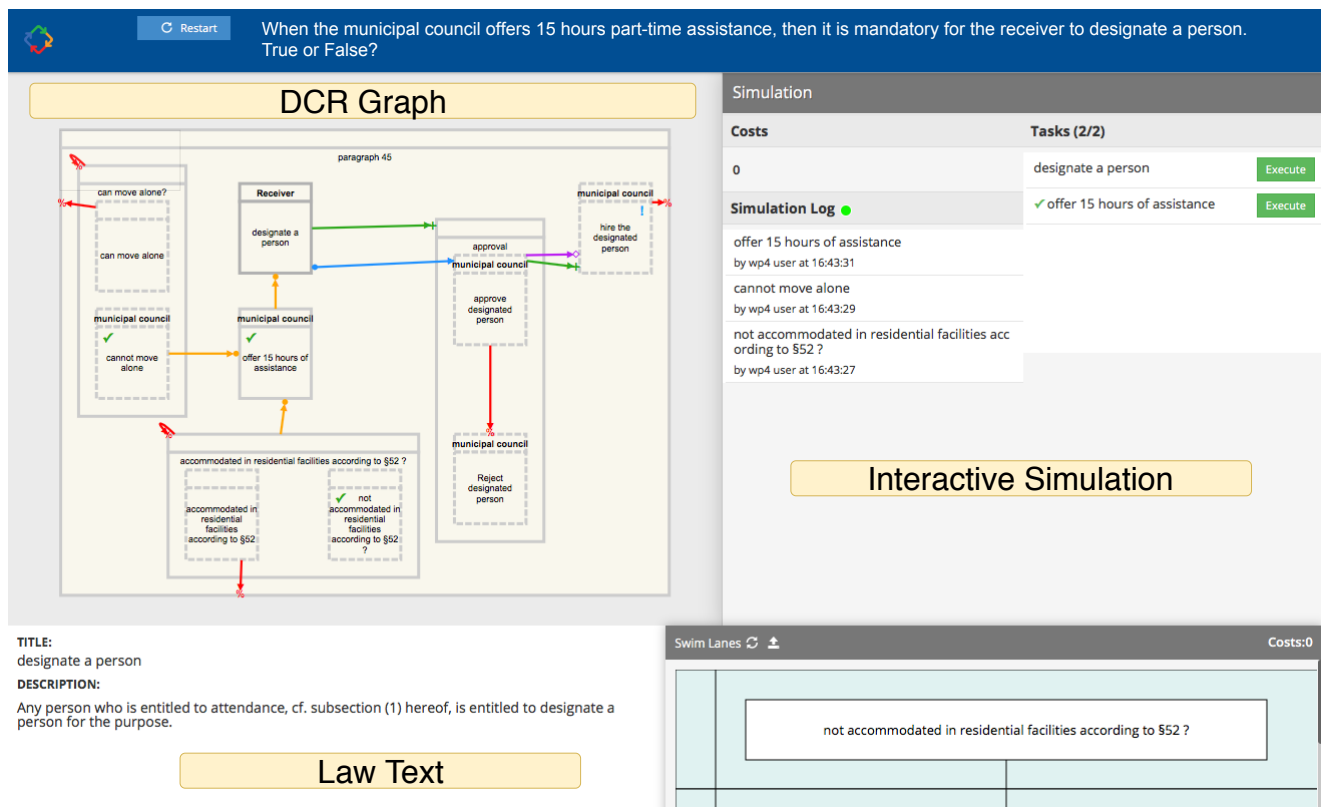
Restart

When the municipal council offers 15 hours part-time assistance, then it is mandatory for the receiver to designate a person. True or False?

DCR Graph

paragraph 45

can move alone?

can move alone

municipal council
✓
cannot move alone

Receiver
designate a person

municipal council
✓
offer 15 hours of assistance

approval
municipal council
approve designated person

municipal council
!
hire the designated person

municipal council
Reject designated person

accommodated in residential facilities according to §52 ?

accommodated in residential facilities according to §52

✓ not accommodated in residential facilities according to §52 ?

Simulation

Costs

0

Tasks (2/2)

designate a person
Execute

✓ offer 15 hours of assistance
Execute

Simulation Log

offer 15 hours of assistance
by wp4 user at 16:43:31

cannot move alone
by wp4 user at 16:43:29

not accommodated in residential facilities according to §52 ?
by wp4 user at 16:43:27

Interactive Simulation

TITLE:
designate a person

DESCRIPTION:
Any person who is entitled to attendance, cf. subsection (1) hereof, is entitled to designate a person for the purpose.

Law Text

Swim Lanes

Costs:0

not accommodated in residential facilities according to §52 ?